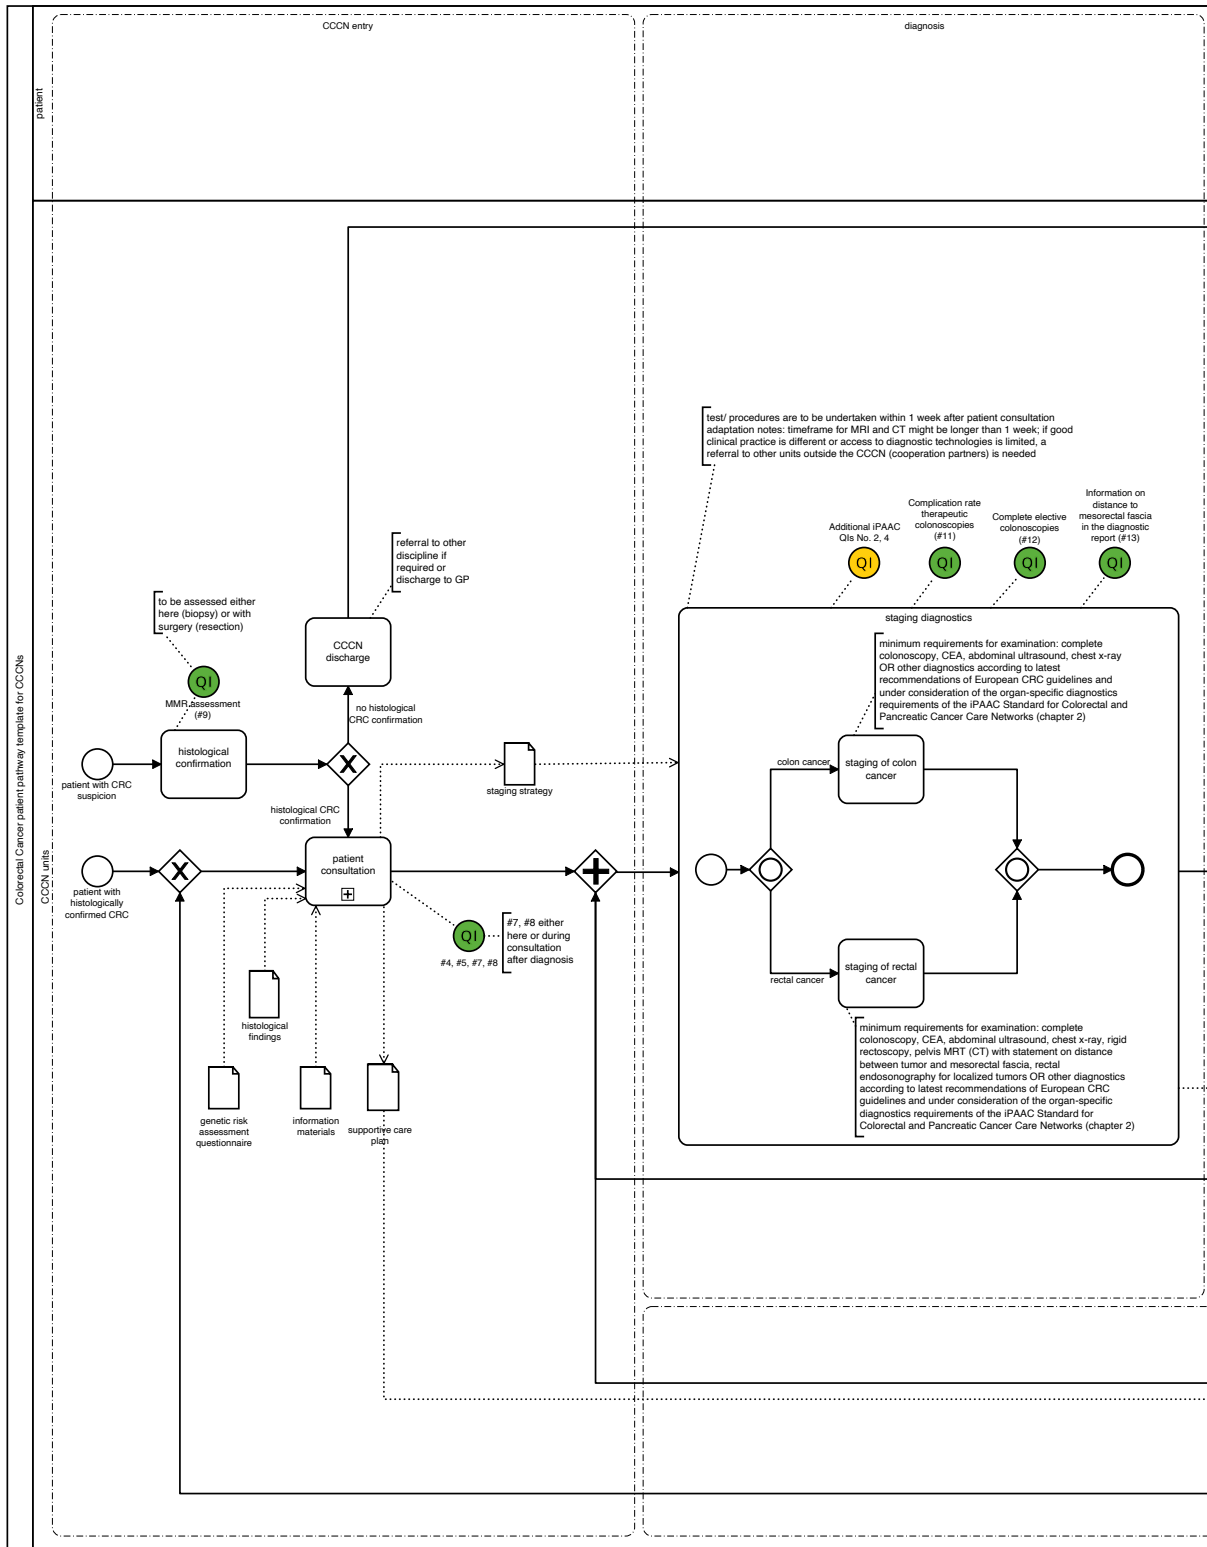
Colorectal Cancer patient pathway template for CCCNs

patient

CCCN units

CCCN entry

diagnosis

test/ procedures are to be undertaken within 1 week after patient consultation adaptation notes: timeframe for MRI and CT might be longer than 1 week; if good clinical practice is different or access to diagnostic technologies is limited, a referral to other units outside the CCCN (cooperation partners) is needed

referral to other discipline if required or discharge to GP

CCCN discharge

to be assessed either here (biopsy) or with surgery (resection)

QI

MMR assessment (#9)

patient with CRC suspicion

histological confirmation

no histological CRC confirmation

X

histological CRC confirmation

staging strategy

patient with histologically confirmed CRC

X

patient consultation

QI

#4, #5, #7, #8

#7, #8 either here or during consultation after diagnosis

histological findings

genetic risk assessment questionnaire

information materials

supportive care plan

Additional iPAAC QIs No. 2, 4

QI

Complication rate therapeutic colonoscopies (#11)

QI

Complete elective colonoscopies (#12)

QI

Information on distance to mesorectal fascia in the diagnostic report (#13)

QI

staging diagnostics

minimum requirements for examination: complete colonoscopy, CEA, abdominal ultrasound, chest x-ray OR other diagnostics according to latest recommendations of European CRC guidelines and under consideration of the organ-specific diagnostics requirements of the iPAAC Standard for Colorectal and Pancreatic Cancer Care Networks (chapter 2)

colon cancer

staging of colon cancer

rectal cancer

staging of rectal cancer

minimum requirements for examination: complete colonoscopy, CEA, abdominal ultrasound, chest x-ray, rigid rectoscopy, pelvis MRT (CT) with statement on distance between tumor and mesorectal fascia, rectal endosonography for localized tumors OR other diagnostics according to latest recommendations of European CRC guidelines and under consideration of the organ-specific diagnostics requirements of the iPAAC Standard for Colorectal and Pancreatic Cancer Care Networks (chapter 2)